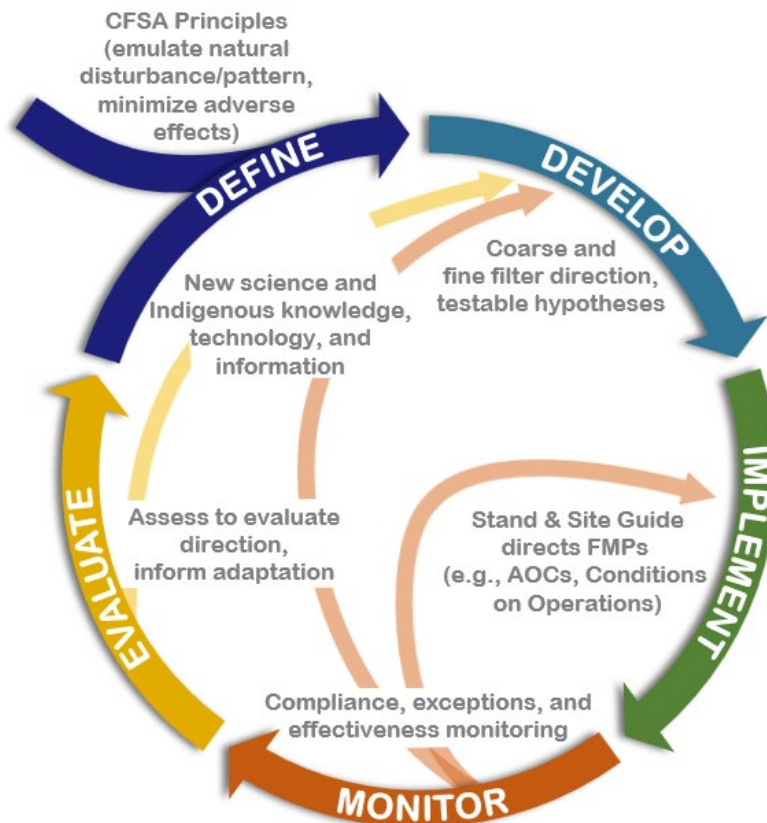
CFSA Principles (emulate natural disturbance/pattern, minimize adverse effects)

DEFINE

DEVELOP

Coarse and fine filter direction, testable hypotheses

New science and Indigenous knowledge, technology, and information

IMPLEMENT

Stand & Site Guide directs FMPs (e.g., AOCs, Conditions on Operations)

Assess to evaluate direction, inform adaptation

EVALUATE

Compliance, exceptions, and effectiveness monitoring

MONITOR